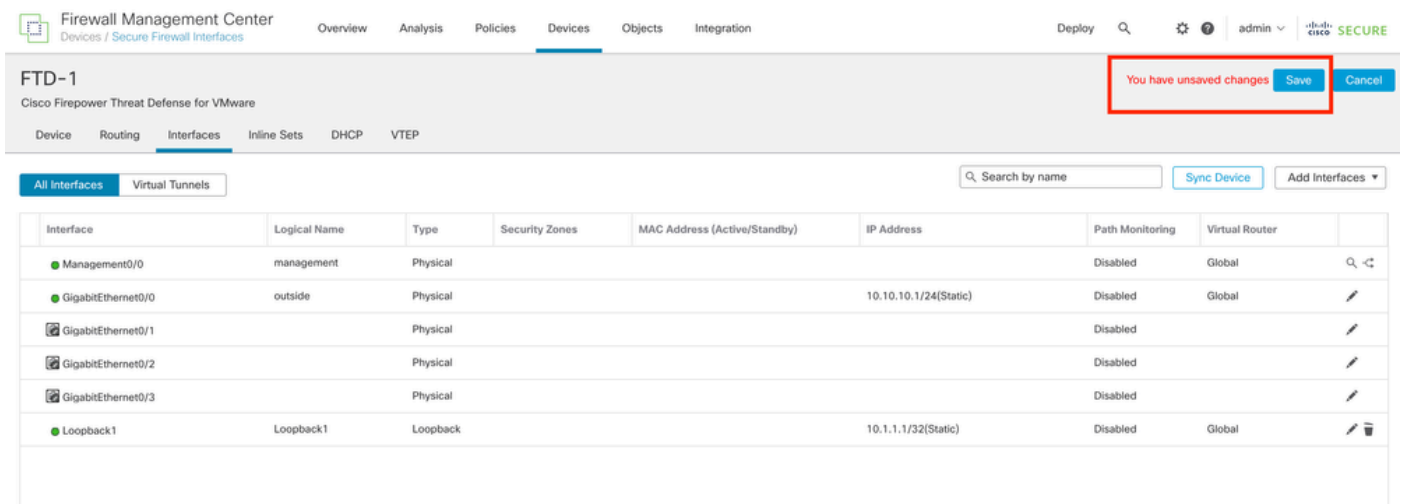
Firewall Management Center
Devices / Secure Firewall Interfaces

Overview Analysis Policies Devices Objects Integration

Deploy admin cisco SECURE

FTD-1
Cisco Firepower Threat Defense for VMware

You have unsaved changes Save Cancel

Device Routing Interfaces Inline Sets DHCP VTEP

All Interfaces Virtual Tunnels

Search by name Sync Device Add Interfaces

| Interface | Logical Name | Type | Security Zones | MAC Address (Active/Standby) | IP Address | Path Monitoring | Virtual Router |
|---|---|---|---|---|---|---|---|
| Management0/0 | management | Physical | | | | Disabled | Global |
| GigabitEthernet0/0 | outside | Physical | | | 10.10.10.1/24(Static) | Disabled | Global |
| GigabitEthernet0/1 | | Physical | | | | Disabled | |
| GigabitEthernet0/2 | | Physical | | | | Disabled | |
| GigabitEthernet0/3 | | Physical | | | | Disabled | |
| Loopback1 | Loopback1 | Loopback | | | 10.1.1.1/32(Static) | Disabled | Global |